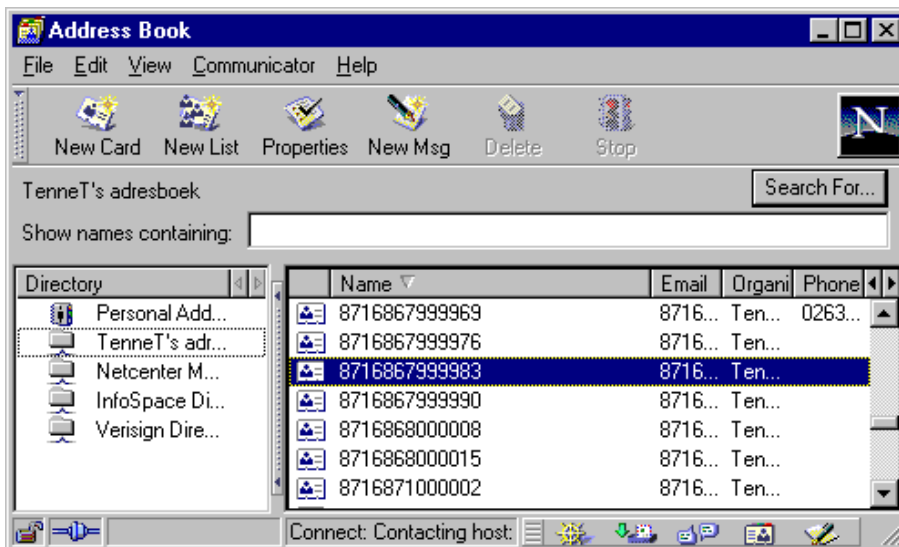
Address Book

File Edit View Communicator Help

New Card New List Properties New Msg Delete Stop

N

TenneT's adresboek

Search For...

Show names containing:

| Directory |
|---|
| Personal Add... |
| TenneT's adr... |
| Netcenter M... |
| InfoSpace Di... |
| Verisign Dire... |

| Name | Email | Organi | Phone |
|---|---|---|---|
| 8716867999969 | 8716... | Ten... | 0263... |
| 8716867999976 | 8716... | Ten... | |
| 8716867999983 | 8716... | Ten... | |
| 8716867999990 | 8716... | Ten... | |
| 8716868000008 | 8716... | Ten... | |
| 8716868000015 | 8716... | Ten... | |
| 8716871000002 | 8716... | Ten... | |

Connect: Contacting host: